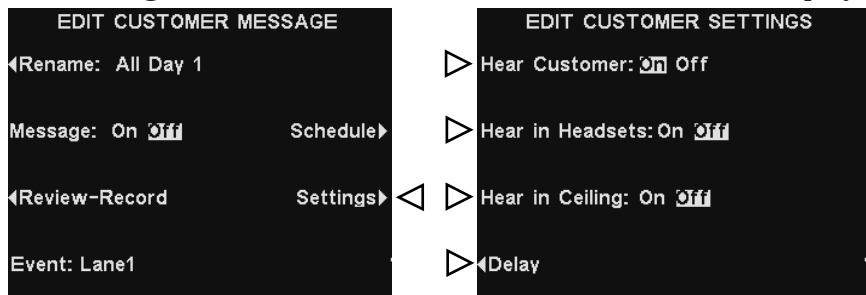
EDIT CUSTOMER MESSAGE

Rename: All Day 1

Message: On Off

Schedule

Review-Record

Settings

Event: Lane1

EDIT CUSTOMER SETTINGS

Hear Customer: On Off

Hear in Headsets: On Off

Hear in Ceiling: On Off

Delay